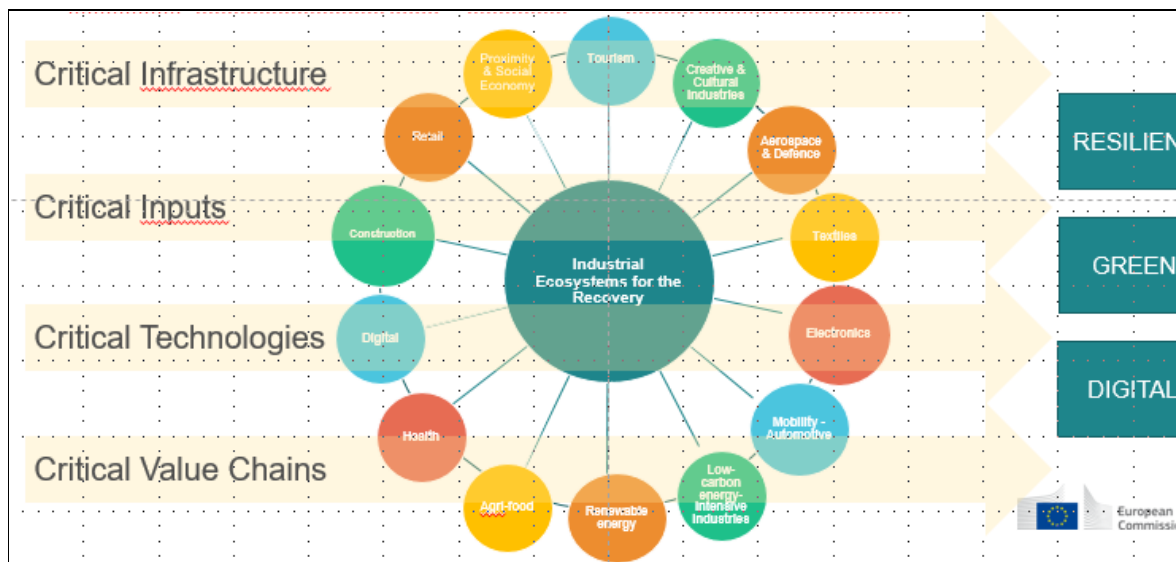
Critical Infrastructure

Critical Inputs

Critical Technologies

Critical Value Chains

Industrial Ecosystems for the Recovery

Tourism

Creative & Cultural Industries

Aerospace & Defence

Textiles

Electronics

Mobility - Automotive

Low-carbon energy-intensive Industries

Renewable energy

Agri-food

Health

Digital

Construction

Retail

Proximity & Social Economy

RESILIEN

GREEN

DIGITAL

European Commissi